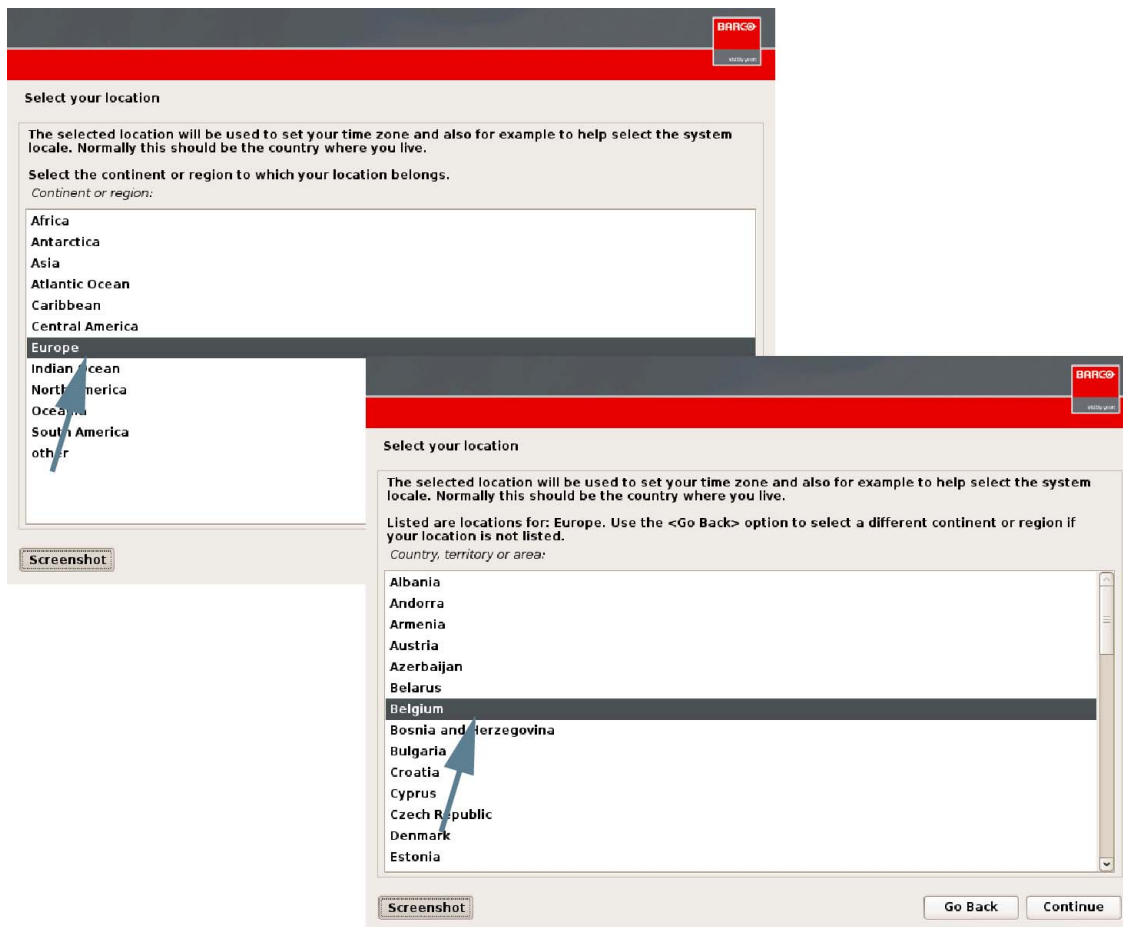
BARCO
visibly yours

Select your location

The selected location will be used to set your time zone and also for example to help select the system locale. Normally this should be the country where you live.

Select the continent or region to which your location belongs.
Continent or region:

Africa
Antarctica
Asia
Atlantic Ocean
Caribbean
Central America
Europe
Indian Ocean
North America
Oceania
South America
other

Screenshot

BARCO
visibly yours

Select your location

The selected location will be used to set your time zone and also for example to help select the system locale. Normally this should be the country where you live.

Listed are locations for: Europe. Use the <Go Back> option to select a different continent or region if your location is not listed.
Country, territory or area:

Albania
Andorra
Armenia
Austria
Azerbaijan
Belarus
Belgium
Bosnia and Herzegovina
Bulgaria
Croatia
Cyprus
Czech Republic
Denmark
Estonia

Screenshot
Go Back
Continue